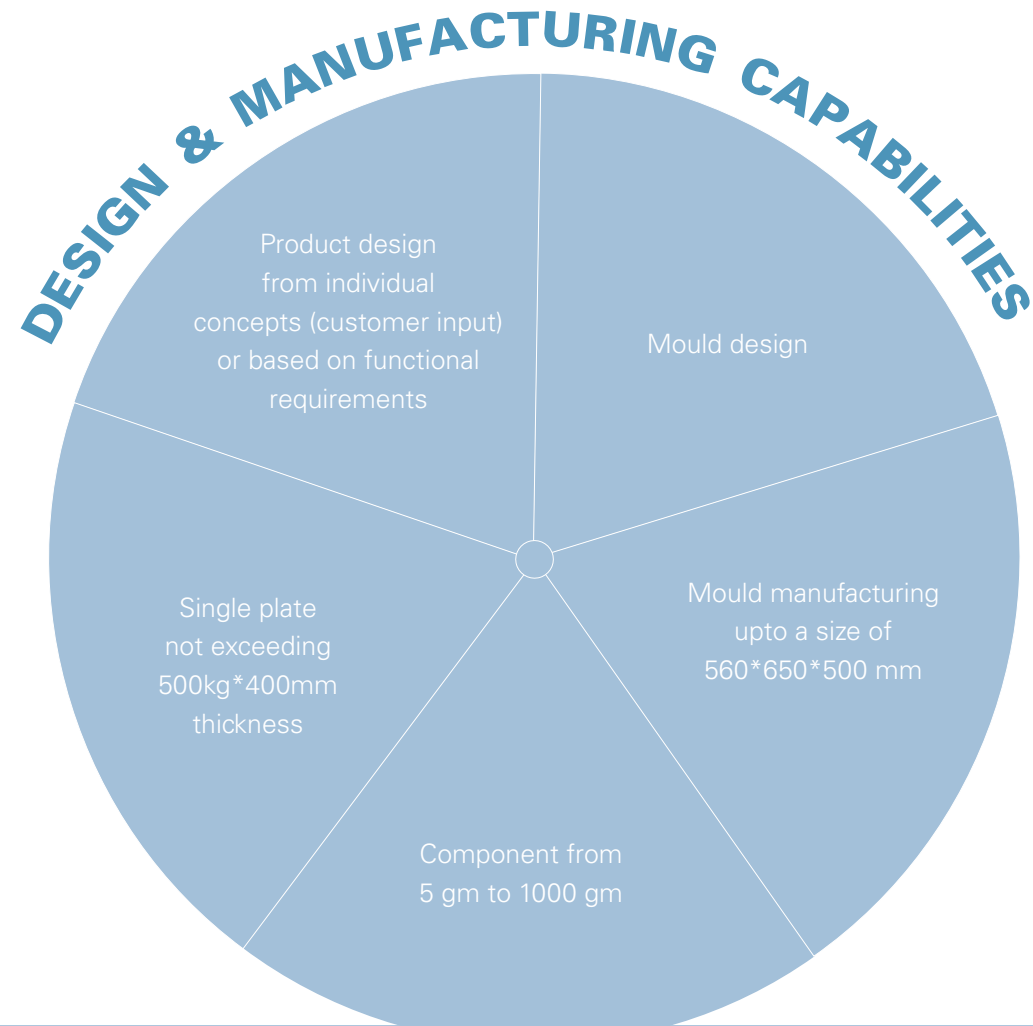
DESIGN & MANUFACTURING CAPABILITIES

Product design from individual concepts (customer input) or based on functional requirements

Mould design

Mould manufacturing upto a size of 560*650*500 mm

Component from 5 gm to 1000 gm

Single plate not exceeding 500kg*400mm thickness